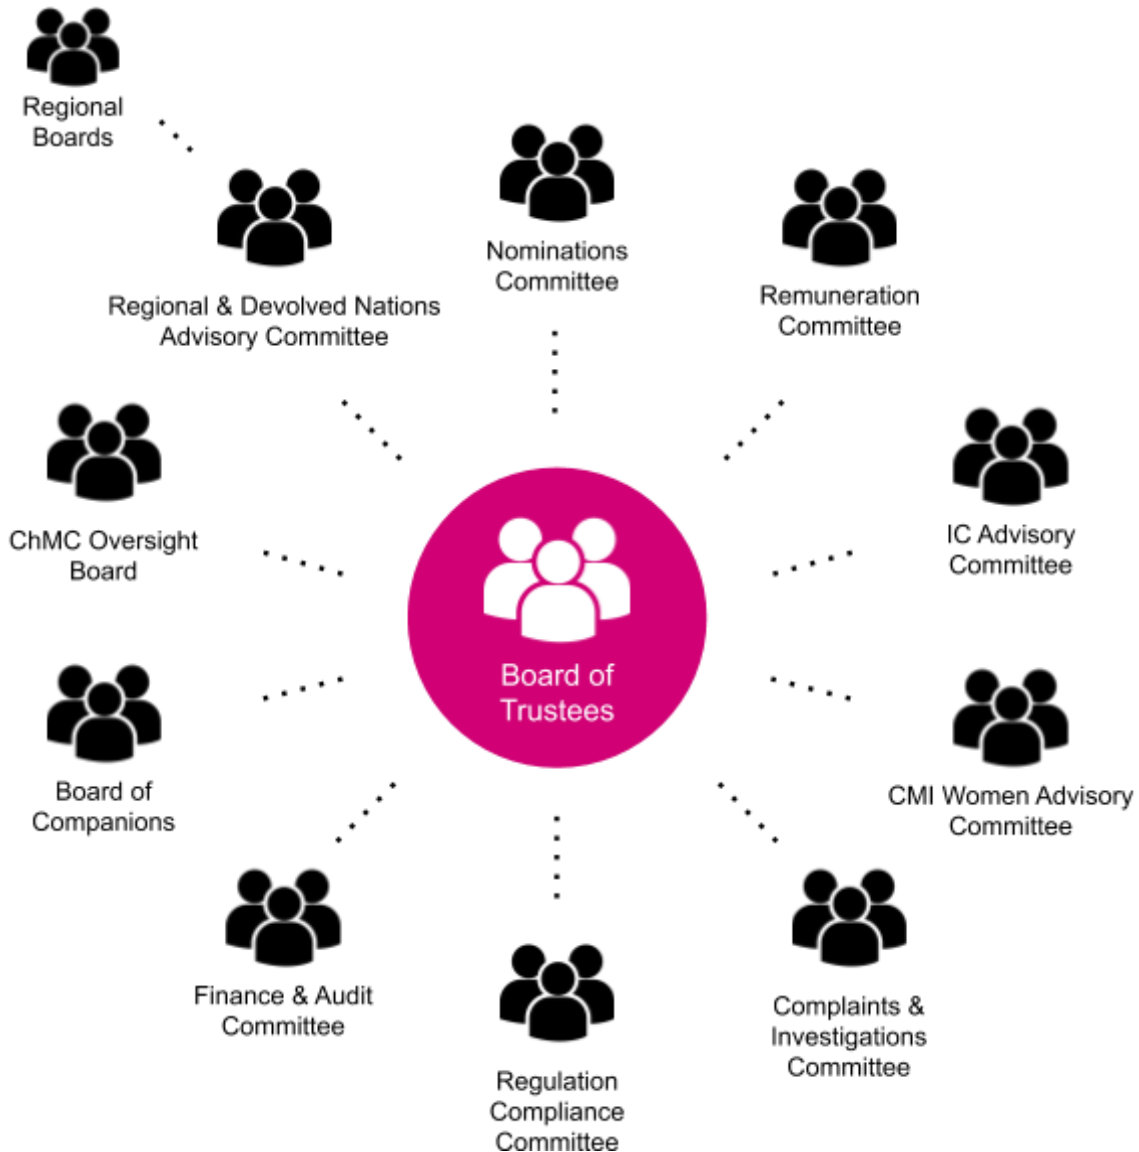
Regional Boards

Nominations Committee

Regional & Devolved Nations Advisory Committee

Remuneration Committee

ChMC Oversight Board

IC Advisory Committee

Board of Trustees

Board of Companions

CMI Women Advisory Committee

Finance & Audit Committee

Complaints & Investigations Committee

Regulation Compliance Committee